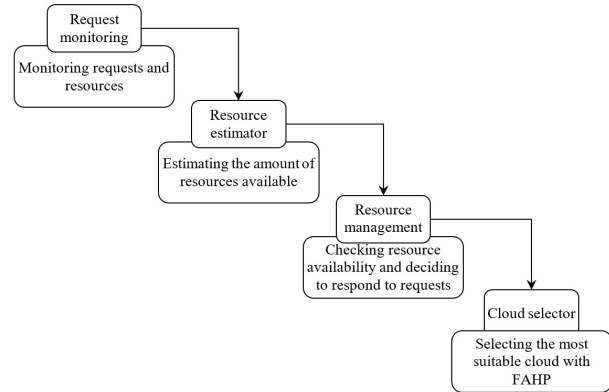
Request monitoring

Monitoring requests and resources

Resource estimator

Estimating the amount of resources available

Resource management

Checking resource availability and deciding to respond to requests

Cloud selector

Selecting the most suitable cloud with FAHP